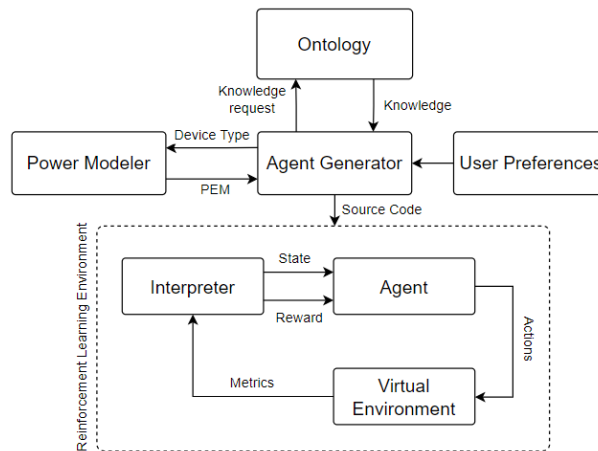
Ontology

Knowledge request

Knowledge

Power Modeler

Device Type

PEM

Agent Generator

User Preferences

Source Code

Reinforcement Learning Environment

Interpreter

State

Reward

Agent

Actions

Metrics

Virtual Environment